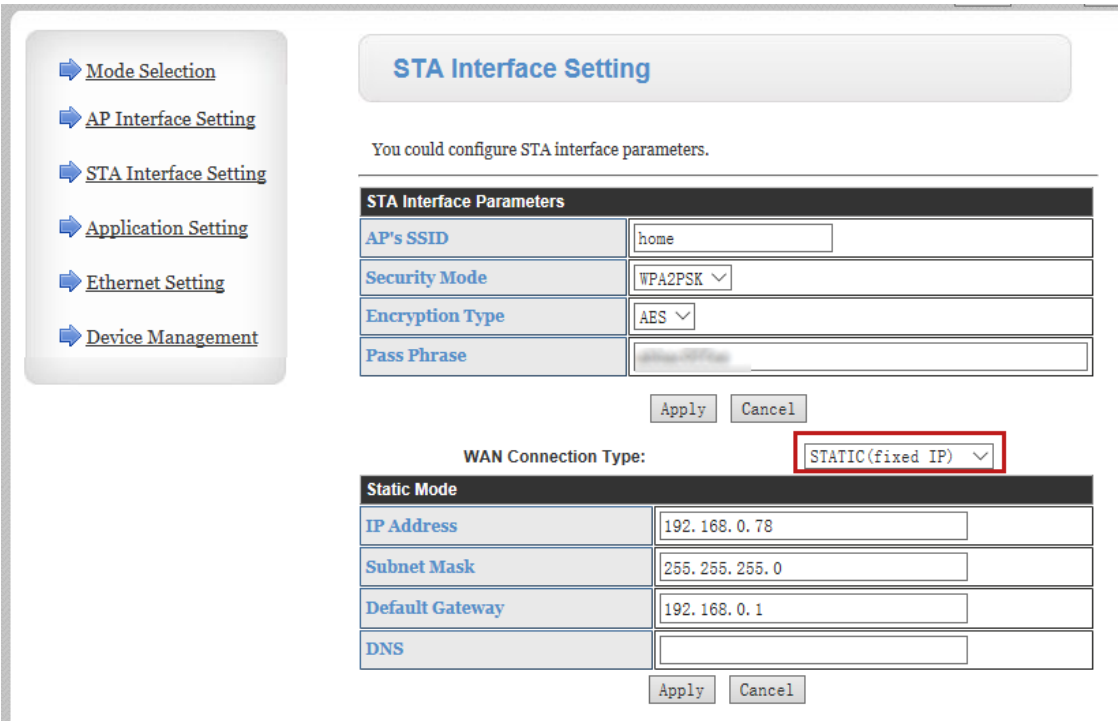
Mode Selection
AP Interface Setting
STA Interface Setting
Application Setting
Ethernet Setting
Device Management

STA Interface Setting

You could configure STA interface parameters.

| STA Interface Parameters | |
|---|---|
| AP's SSID | home |
| Security Mode | WPA2PSK |
| Encryption Type | AES |
| Pass Phrase | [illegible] |

Apply Cancel

WAN Connection Type: STATIC(fixed IP)

| Static Mode | |
|---|---|
| IP Address | 192.168.0.78 |
| Subnet Mask | 255.255.255.0 |
| Default Gateway | 192.168.0.1 |
| DNS | |

Apply Cancel